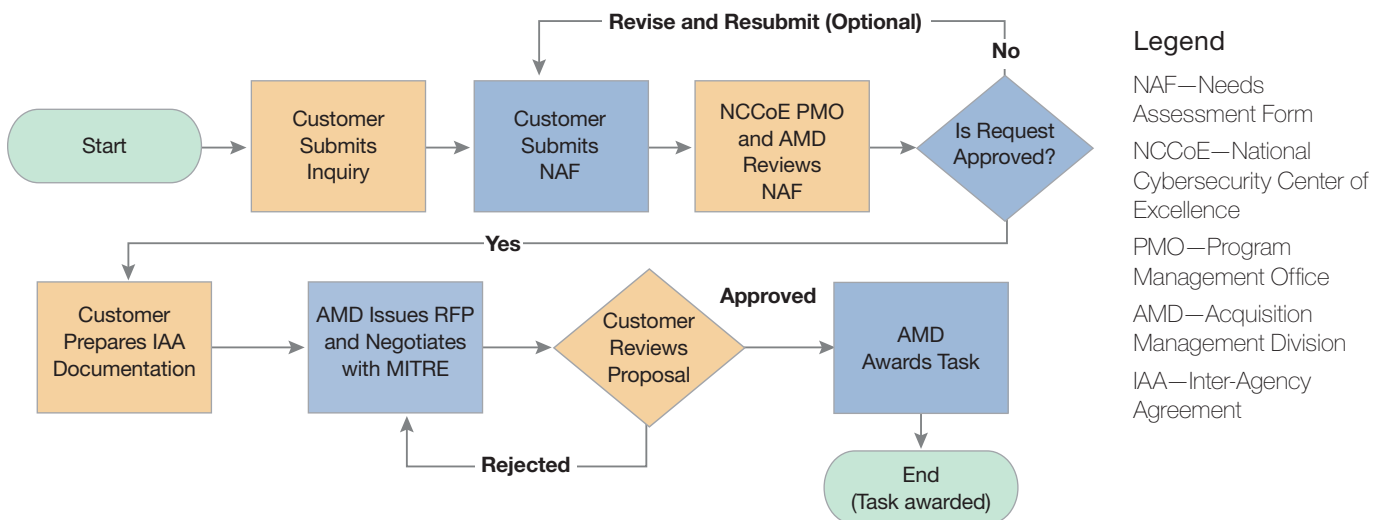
Revise and Resubmit (Optional)

No

Start

Customer Submits Inquiry

Customer Submits NAF

NCCoE PMO and AMD Reviews NAF

Is Request Approved?

Yes

Customer Prepares IAA Documentation

AMD Issues RFP and Negotiates with MITRE

Customer Reviews Proposal

Approved

AMD Awards Task

Rejected

End (Task awarded)

Legend

NAF—Needs Assessment Form

NCCoE—National Cybersecurity Center of Excellence

PMO—Program Management Office

AMD—Acquisition Management Division

IAA—Inter-Agency Agreement